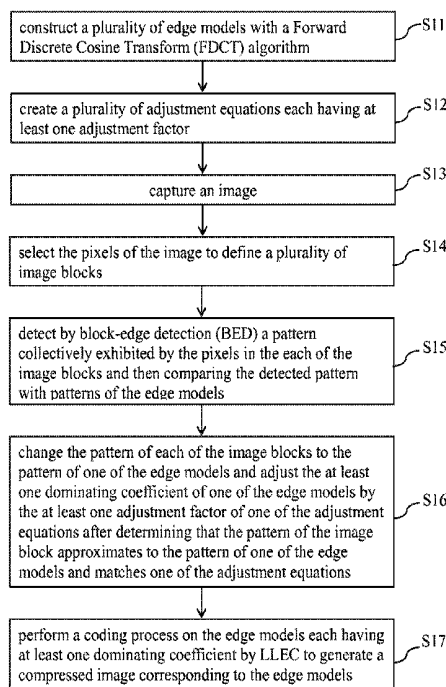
construct a plurality of edge models with a Forward Discrete Cosine Transform (FDCT) algorithm

S11

create a plurality of adjustment equations each having at least one adjustment factor

S12

capture an image

S13

select the pixels of the image to define a plurality of image blocks

S14

detect by block-edge detection (BED) a pattern collectively exhibited by the pixels in the each of the image blocks and then comparing the detected pattern with patterns of the edge models

S15

change the pattern of each of the image blocks to the pattern of one of the edge models and adjust the at least one dominating coefficient of one of the edge models by the at least one adjustment factor of one of the adjustment equations after determining that the pattern of the image block approximates to the pattern of one of the edge models and matches one of the adjustment equations

S16

perform a coding process on the edge models each having at least one dominating coefficient by LLEC to generate a compressed image corresponding to the edge models

S17